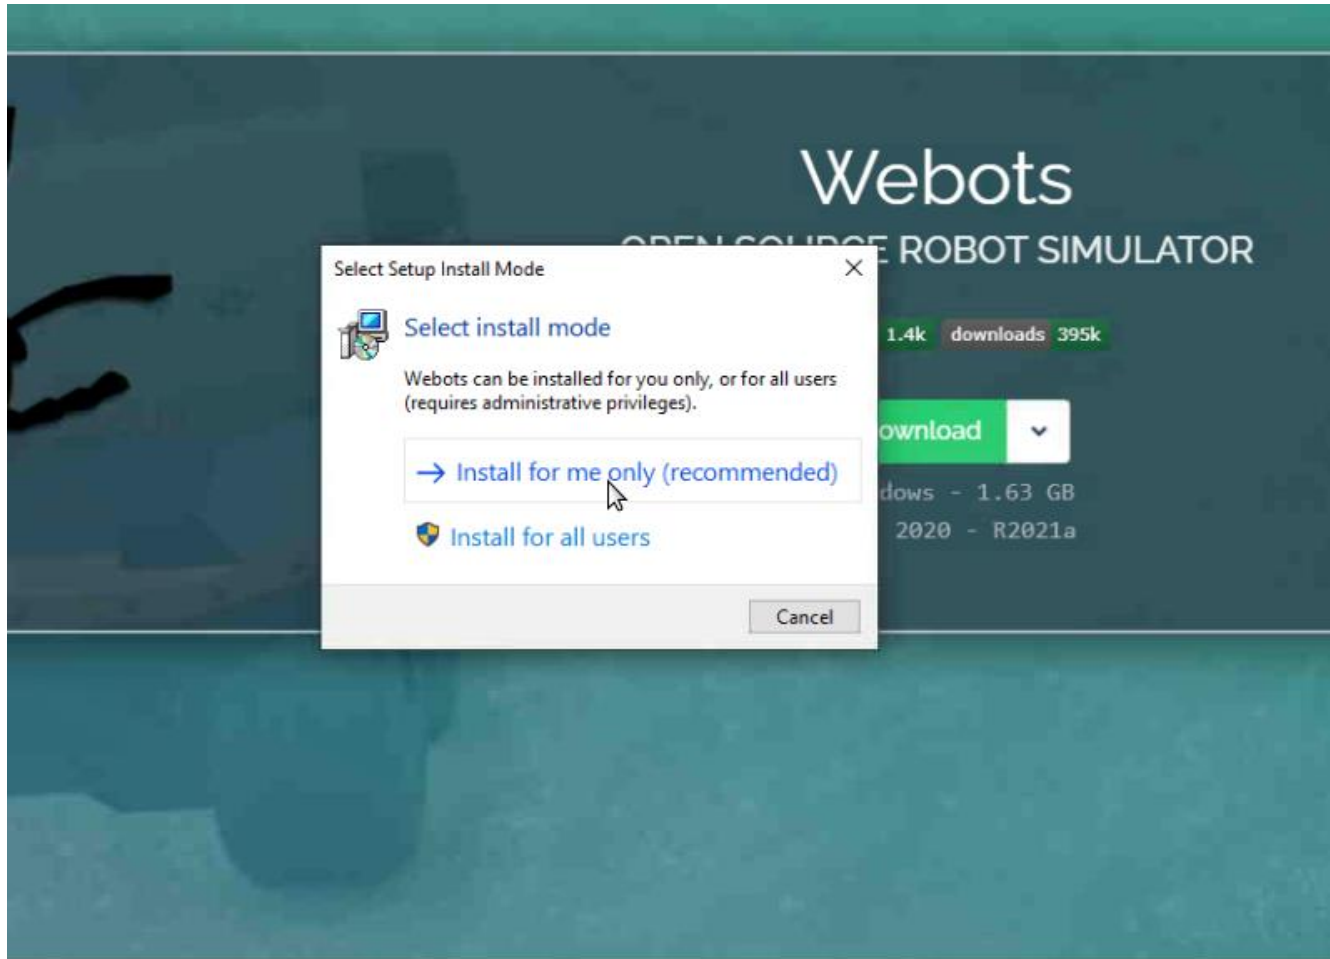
Webots

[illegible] ROBOT SIMULATOR

1.4k downloads 395k

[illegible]ownload

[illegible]dows - 1.63 GB

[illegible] 2020 - R2021a

Select Setup Install Mode

Select install mode

Webots can be installed for you only, or for all users (requires administrative privileges).

→ Install for me only (recommended)

Install for all users

Cancel